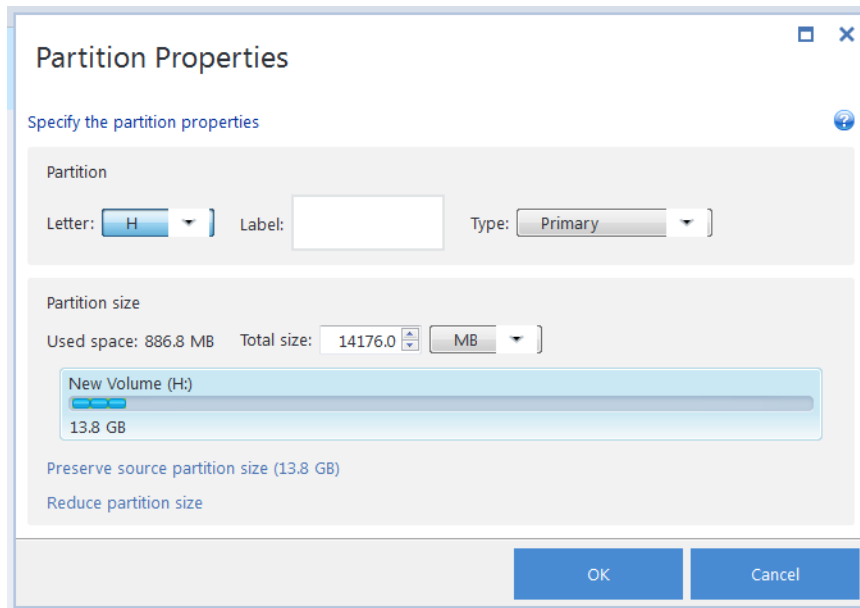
Partition Properties

Specify the partition properties

Partition

Letter: H

Label:

Type: Primary

Partition size

Used space: 886.8 MB

Total size: 14176.0

MB

New Volume (H:)

13.8 GB

Preserve source partition size (13.8 GB)

Reduce partition size

OK

Cancel